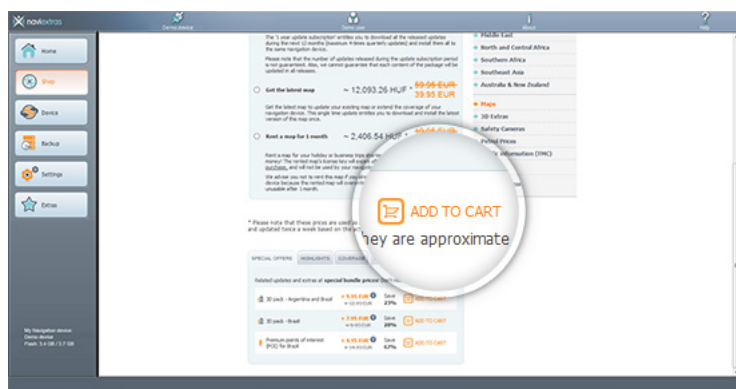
naviextras

Demo device

Demo user

About

Help

Home

Shop

Device

Backup

Settings

Extras

My Navigation device:
Demo device
Flash: 3.4 GB / 3.7 GB

The '1 year update subscription' entitles you to download all the released updates during the next 12 months (maximum 4 times quarterly updates) and install them all to the same navigation device.

Please note that the number of updates released during the update subscription period is not guaranteed. Also, we cannot guarantee that each content of the package will be updated in all releases.

Get the latest map ~ 12,093.26 HUF ~ 59.95 EUR 39.95 EUR

Get the latest map to update your existing map or extend the coverage of your navigation device. This single time update entitles you to download and install the latest version of the map once.

Rent a map for 1 month ~ 2,406.54 HUF ~ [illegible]

Rent a map for your holiday or business trips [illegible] money! The rented map's license key will expire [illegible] purchase, and will not be used by your navigation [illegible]

We advise you not to rent this map if you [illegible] device because the rented map will overw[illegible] unusable after 1 month.

ADD TO CART

* Please note that these prices are used so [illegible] and updated twice a week based on the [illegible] hey are approximate

Middle East
North and Central Africa
Southern Africa
Southeast Asia
Australia & New Zealand
Maps
3D Extras
Safety Cameras
Petrol Prices
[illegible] Information (TMC)

SPECIAL OFFERS HIGHLIGHTS COVERAGE

Related updates and extras at special bundle prices! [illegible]

3D pack - Argentina and Brazil ~ 9.95 EUR ~ 12.95 EUR Save 23% ADD TO CART

3D pack - Brazil ~ 7.95 EUR ~ 9.95 EUR Save 20% ADD TO CART

Premium points of interest (POI) for Brazil ~ 9.95 EUR ~ 19.95 EUR Save 67% ADD TO CART